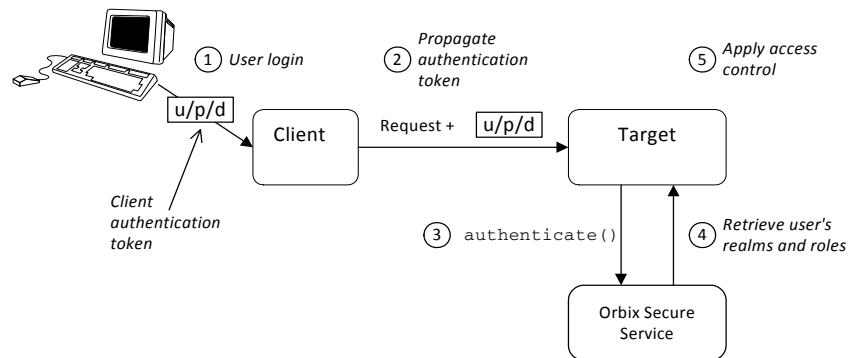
1 User login

2 Propagate authentication token

5 Apply access control

u/p/d

Client

Request +

u/p/d

Target

Client authentication token

3 authenticate()

4 Retrieve user's realms and roles

Orbix Secure Service